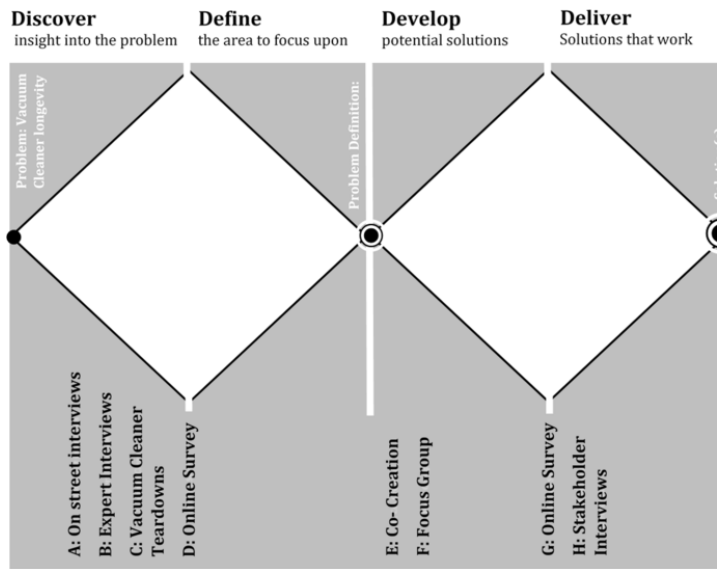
**Discover**
insight into the problem

**Define**
the area to focus upon

**Develop**
potential solutions

**Deliver**
Solutions that work

Problem: Vacuum Cleaner longevity

Problem Definition:

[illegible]

A: On street interviews
B: Expert Interviews
C: Vacuum Cleaner Teardowns
D: Online Survey

E: Co- Creation
F: Focus Group

G: Online Survey
H: Stakeholder Interviews